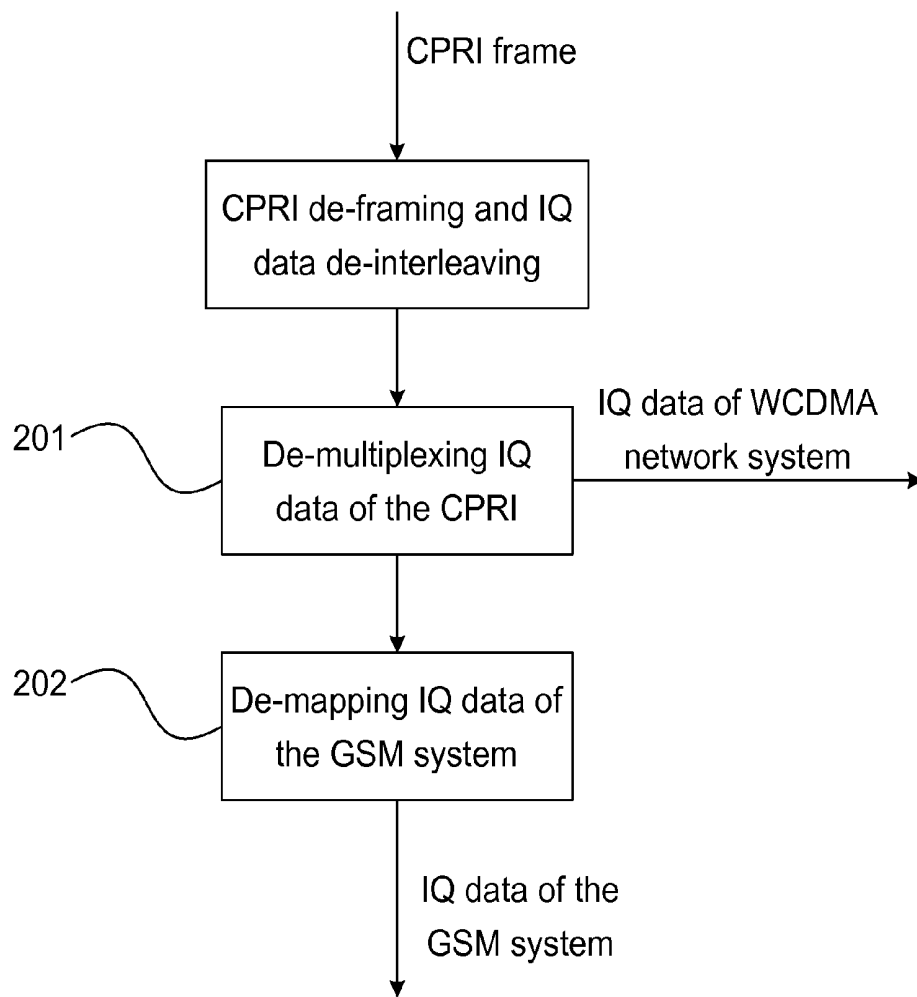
CPRI frame

CPRI de-framing and IQ data de-interleaving

201

De-multiplexing IQ data of the CPRI

IQ data of WCDMA network system

202

De-mapping IQ data of the GSM system

IQ data of the GSM system